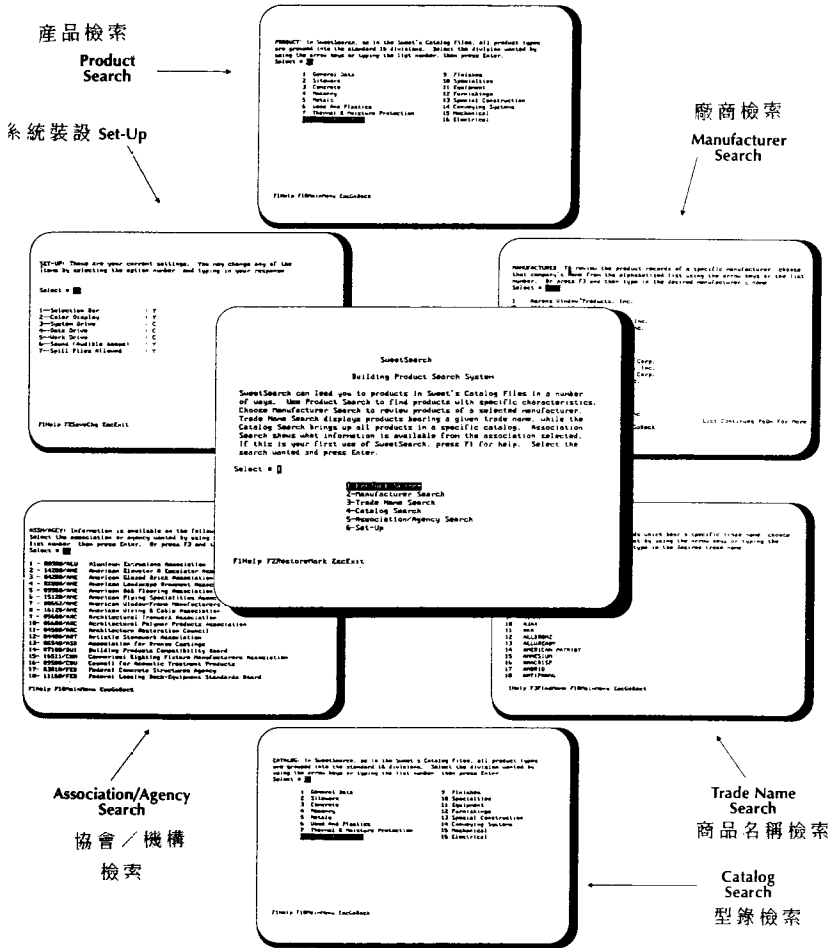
產品檢索
Product Search

系統裝設 Set-Up

廠商檢索
Manufacturer Search

PRODUCT: In SweetSource, as in the Sweet's Catalog Files, all product types are grouped into the standard 16 divisions. Select the division wanted by using the arrow keys or typing the list number, then press Enter.
Select =

1 General Data
2 Sitework
3 Concrete
4 Masonry
5 Metals
6 Wood And Plastics
7 Thermal & Moisture Protection
8 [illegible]
9 Finishes
10 Specialties
11 Equipment
12 Furnishings
13 Special Construction
14 Conveying Systems
15 Mechanical
16 Electrical

F1Help F10MainMenu EscGoBack

SET-UP: These are your current settings. You may change any of the items by selecting the option number and typing in your response

Select =

1--Selection Bar : Y
2--Color Display : Y
3--System Drive : C
4--Data Drive : C
5--Work Drive : C
6--Sound (audible beeps) : Y
7--Spill Files Allowed : Y

F1Help F2SaveChg EscExit

MANUFACTURER: To review the product records of a specific manufacturer, choose that company's name from the alphabetized list using the arrow keys or the list number. Or press F3 and then type in the desired manufacturer's name.
Select =

1 Aerens Window Products, Inc.

List Continues PgDn For More

SweetSearch

Building Product Search System

SweetSearch can lead you to products in Sweet's Catalog Files in a number of ways. Use Product Search to find products with specific characteristics. Choose Manufacturer Search to review products of a selected manufacturer. Trade Name Search displays products bearing a given trade name, while the Catalog Search brings up all products in a specific catalog. Association Search shows what information is available from the association selected. If this is your first use of SweetSearch, press F1 for help. Select the search wanted and press Enter.

Select = 1

1-Product Search
2-Manufacturer Search
3-Trade Name Search
4-Catalog Search
5-Association/Agency Search
6-Set-Up

F1Help F2RestoreMark EscExit

ASSN/AGCY: Information is available on the follow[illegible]
Select the association or agency wanted by using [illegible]
list number, then press Enter. Or press F3 and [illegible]
Select =

1 - 00300/ALU Aluminum Extrusions Association
2 - 14200/AME American Elevator & Escalator Asso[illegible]
3 - 04200/AME American Glazed Brick Association
4 - 02800/AME American Landscape Ornament Agency
5 - 09700/AME American Mat Flooring Association
6 - 15120/AME American Piping Specialties Assoc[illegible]
7 - 08662/AME American Window-Frame Manufacturers
8 - 16125/AME American Wiring & Cable Association
9 - 05600/ARC Architectural Ironwork Association
10- 06600/ARC Architectural Polymer Products Association
11- 04900/ARC Architecture Restoration Council
12- 04400/ART Artistic Stonework Association
13- 06540/ASS Association for Bronze Castings
14- 07100/BUI Building Products Compatibility Board
15- 16611/COM Commercial Lighting Fixture Manufacturers Association
16- 09500/COU Council for Acoustic Treatment Products
17- 03010/FED Federal Concrete Structures Agency
18- 11160/FED Federal Loading Dock-Equipment Standards Board

F1Help F10MainMenu EscGoBack

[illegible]s which bear a specific trade name, choose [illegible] by using the arrow keys or typing the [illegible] type in the desired trade name

13 AJAX
14 ALA
15 ALLBRONZ
16 ALLURCARP
17 AMERICAN PATRIOT
18 AMMCSUN
19 AMACRISP
17 AMBRIO
18 ANTIPHARM

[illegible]Help F3FindName F10MainMenu EscGoBack

CATALOG: In SweetSource, as in the Sweet's Catalog Files, all product types are grouped into the standard 16 divisions. Select the division wanted by using the arrow keys or typing the list number, then press Enter.
Select =

1 General Data
2 Sitework
3 Concrete
4 Masonry
5 Metals
6 Wood And Plastics
7 Thermal & Moisture Protection
8 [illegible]
9 Finishes
10 Specialties
11 Equipment
12 Furnishings
13 Special Construction
14 Conveying Systems
15 Mechanical
16 Electrical

F1Help F10MainMenu EscGoBack

Association/Agency Search
協會／機構
檢索

Trade Name Search
商品名稱檢索

Catalog Search
型錄檢索